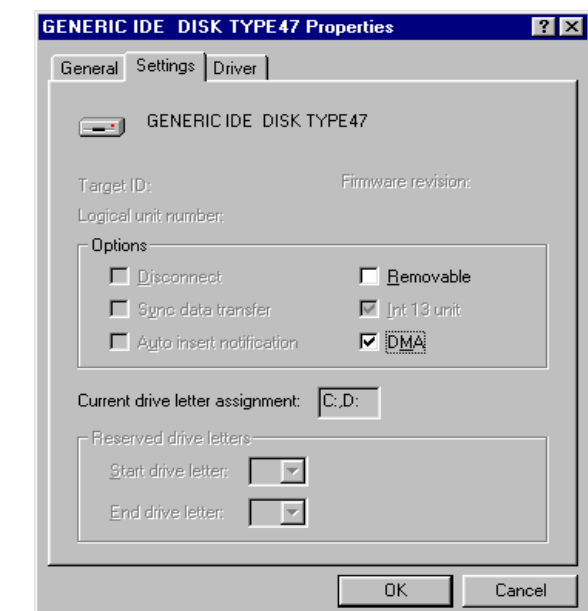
GENERIC IDE DISK TYPE47 Properties ? ×

General | Settings | Driver

GENERIC IDE DISK TYPE47

Target ID: Firmware revision:

Logical unit number:

Options

Disconnect
Sync data transfer
Auto insert notification

Removable
Int 13 unit
DMA

Current drive letter assignment: C:,D:

Reserved drive letters

Start drive letter:

End drive letter:

OK Cancel